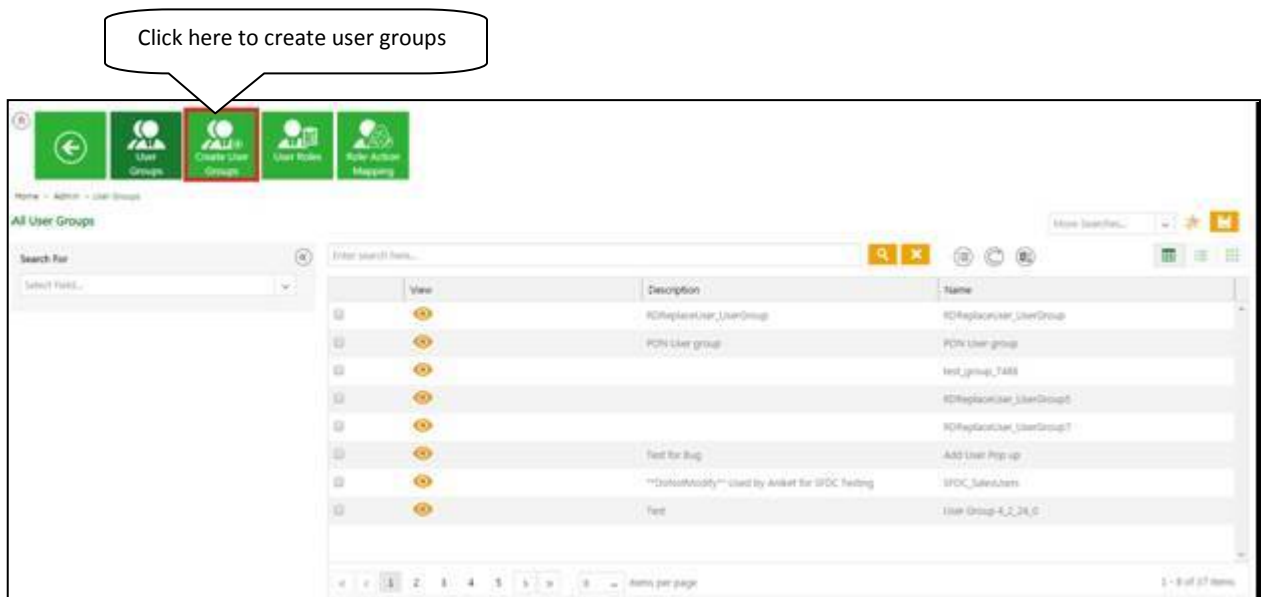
Click here to create user groups

User Groups
Create User Groups
User Roles
Role Action Mapping

Home > Admin > User Groups

All User Groups

More Searches...

Search For

Select Field...

Enter search here...

| | View | Description | Name |
|---|---|---|---|
| | | RDReplaceUser_UserGroup | RDReplaceUser_UserGroup |
| | | PON User group | PON User group |
| | | | test_group_7488 |
| | | | RDReplaceUser_UserGroup5 |
| | | | RDReplaceUser_UserGroup7 |
| | | Test for Bug | Add User Pop up |
| | | **DoNotModify** Used by Aniket for SFDC Testing | SFDC_SalesUsers |
| | | Test | User Group 4_2_24_0 |

1 2 3 4 5 items per page

1 - 8 of 37 items